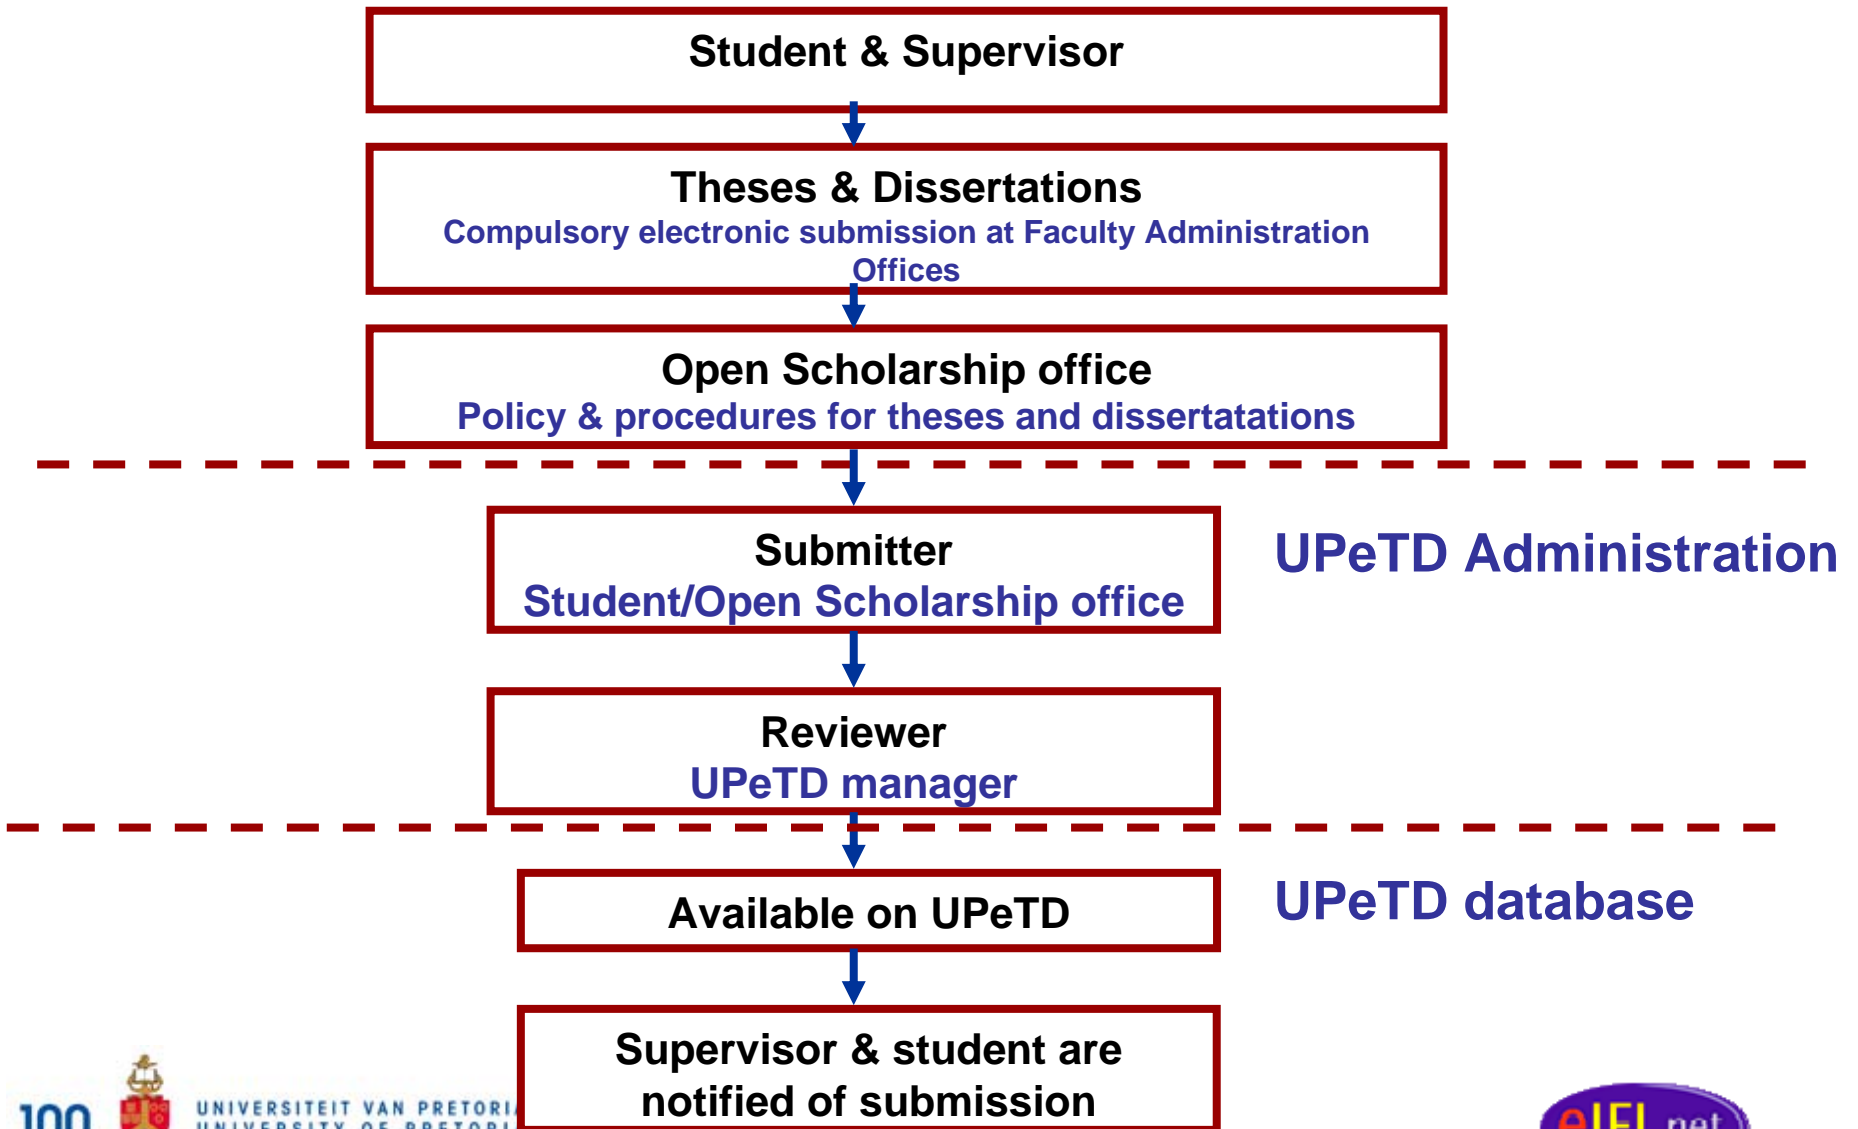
Student & Supervisor

Theses & Dissertations
Compulsory electronic submission at Faculty Administration Offices

Open Scholarship office
Policy & procedures for theses and dissertatations

Submitter
Student/Open Scholarship office

UPeTD Administration

Reviewer
UPeTD manager

Available on UPeTD

UPeTD database

Supervisor & student are notified of submission

100

UNIVERSITEIT VAN PRETORI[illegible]
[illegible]

eIFL.net